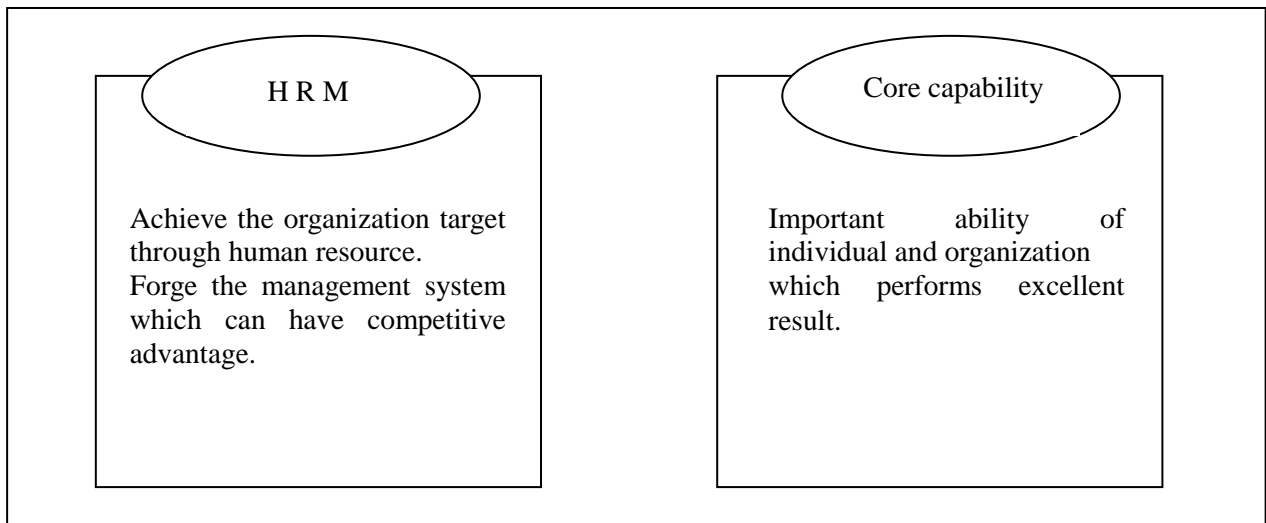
H R M

Achieve the organization target through human resource.
Forge the management system which can have competitive advantage.

Core capability

Important ability of individual and organization which performs excellent result.